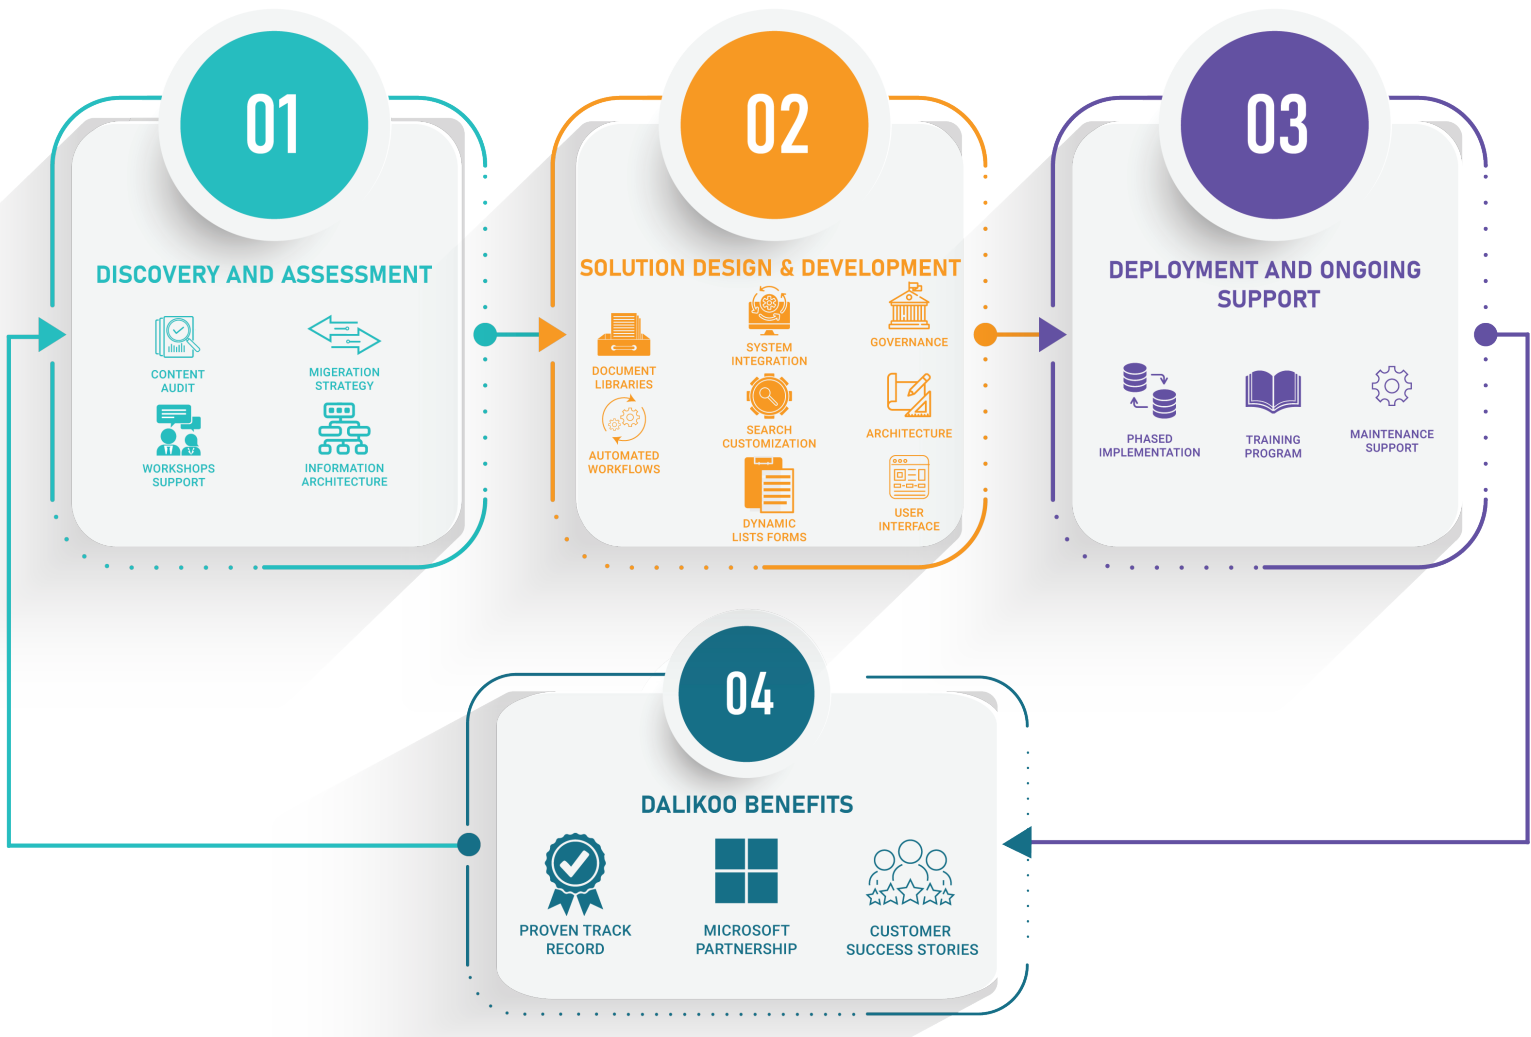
01

DISCOVERY AND ASSESSMENT

CONTENT AUDIT

MIGERATION STRATEGY

WORKSHOPS SUPPORT

INFORMATION ARCHITECTURE

02

SOLUTION DESIGN & DEVELOPMENT

DOCUMENT LIBRARIES

SYSTEM INTEGRATION

GOVERNANCE

AUTOMATED WORKFLOWS

SEARCH CUSTOMIZATION

ARCHITECTURE

DYNAMIC LISTS FORMS

USER INTERFACE

03

DEPLOYMENT AND ONGOING SUPPORT

PHASED IMPLEMENTATION

TRAINING PROGRAM

MAINTENANCE SUPPORT

04

DALIKOO BENEFITS

PROVEN TRACK RECORD

MICROSOFT PARTNERSHIP

CUSTOMER SUCCESS STORIES